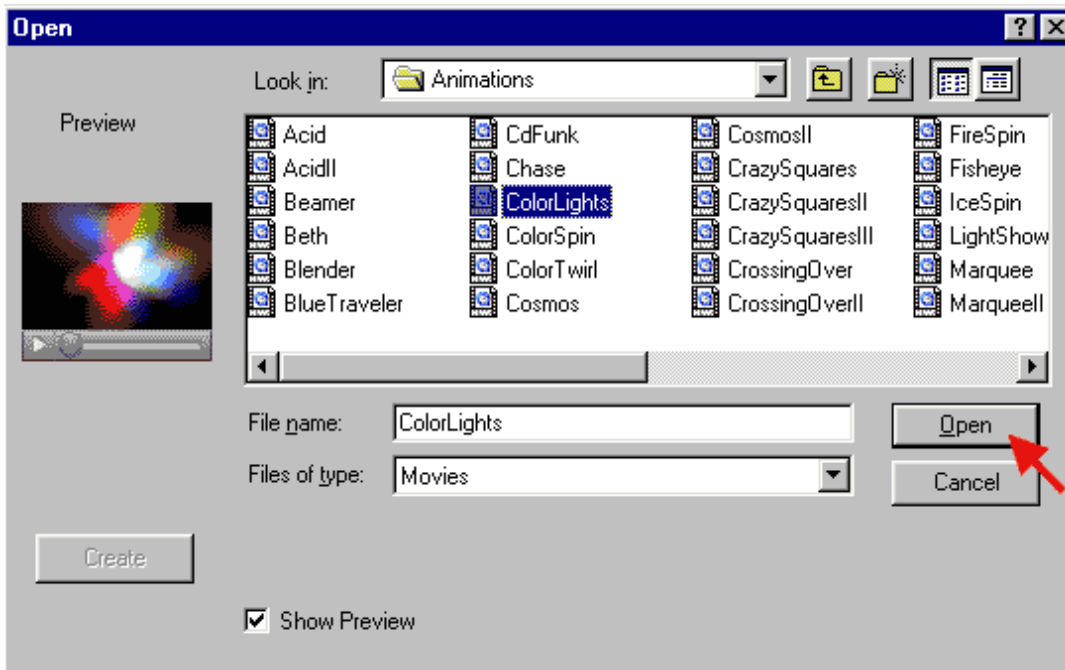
Open

?

Look in: Animations

Preview

Acid
AcidII
Beamer
Beth
Blender
BlueTraveler

CdFunk
Chase
ColorLights
ColorSpin
ColorTwirl
Cosmos

CosmosII
CrazySquares
CrazySquaresII
CrazySquaresIII
CrossingOver
CrossingOverII

FireSpin
Fisheye
IceSpin
LightShow
Marquee
MarqueeII

File name: ColorLights

Files of type: Movies

Open

Cancel

Create

Show Preview